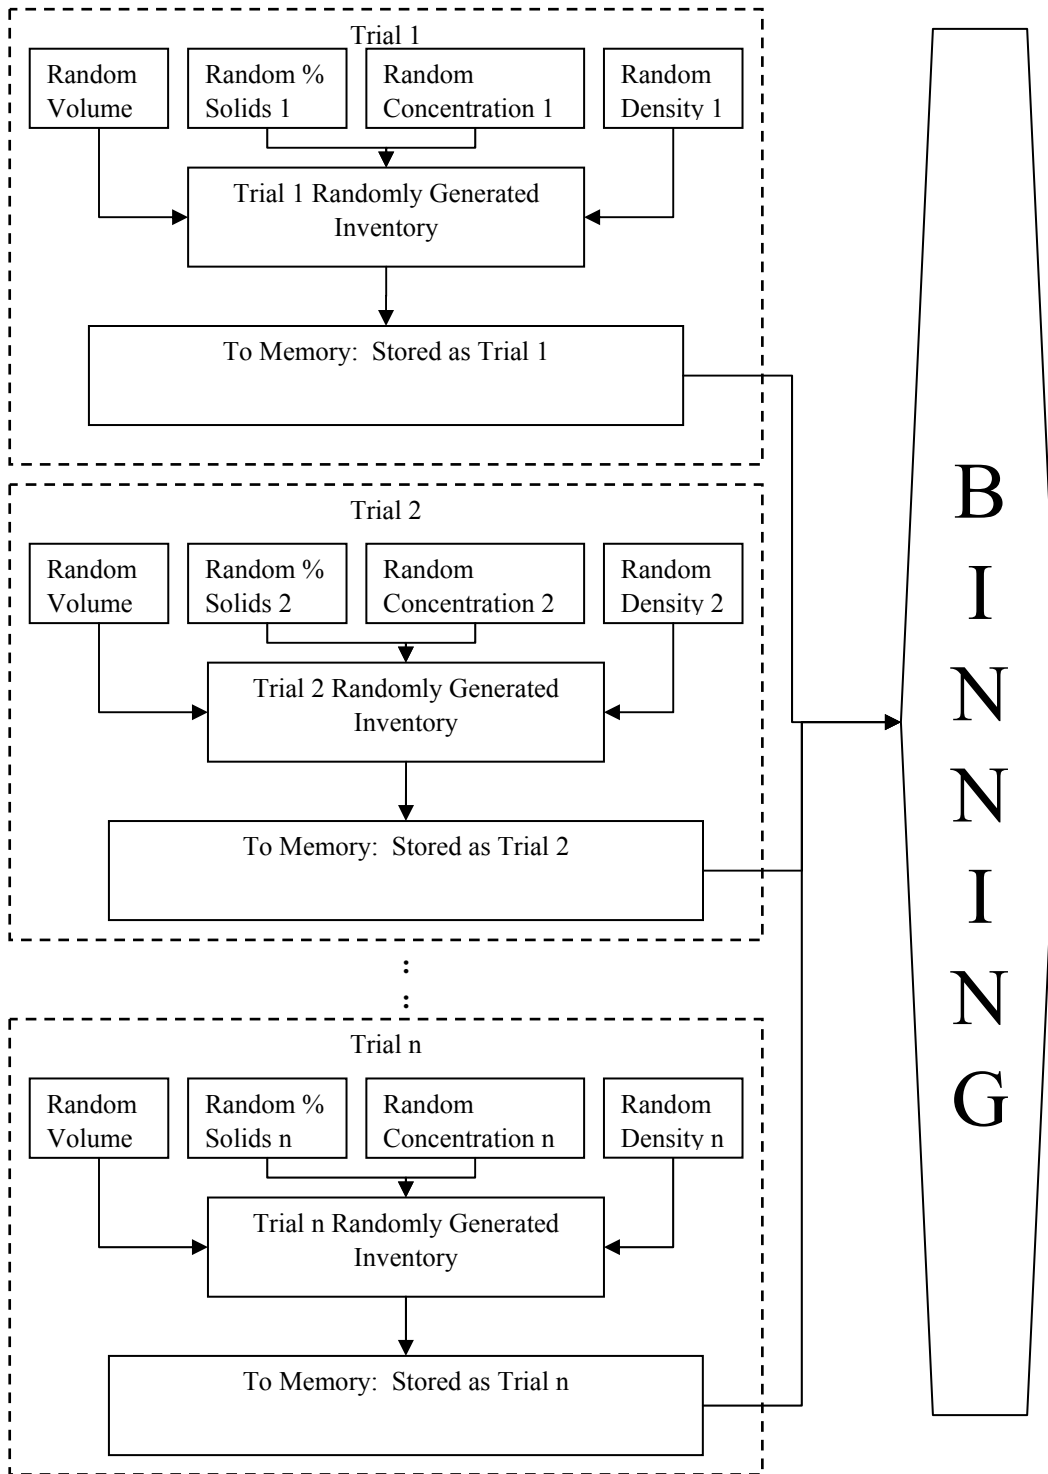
Trial 1

Random Volume

Random % Solids 1

Random Concentration 1

Random Density 1

Trial 1 Randomly Generated Inventory

To Memory: Stored as Trial 1

Trial 2

Random Volume

Random % Solids 2

Random Concentration 2

Random Density 2

Trial 2 Randomly Generated Inventory

To Memory: Stored as Trial 2

:
:

Trial n

Random Volume

Random % Solids n

Random Concentration n

Random Density n

Trial n Randomly Generated Inventory

To Memory: Stored as Trial n

BINNING